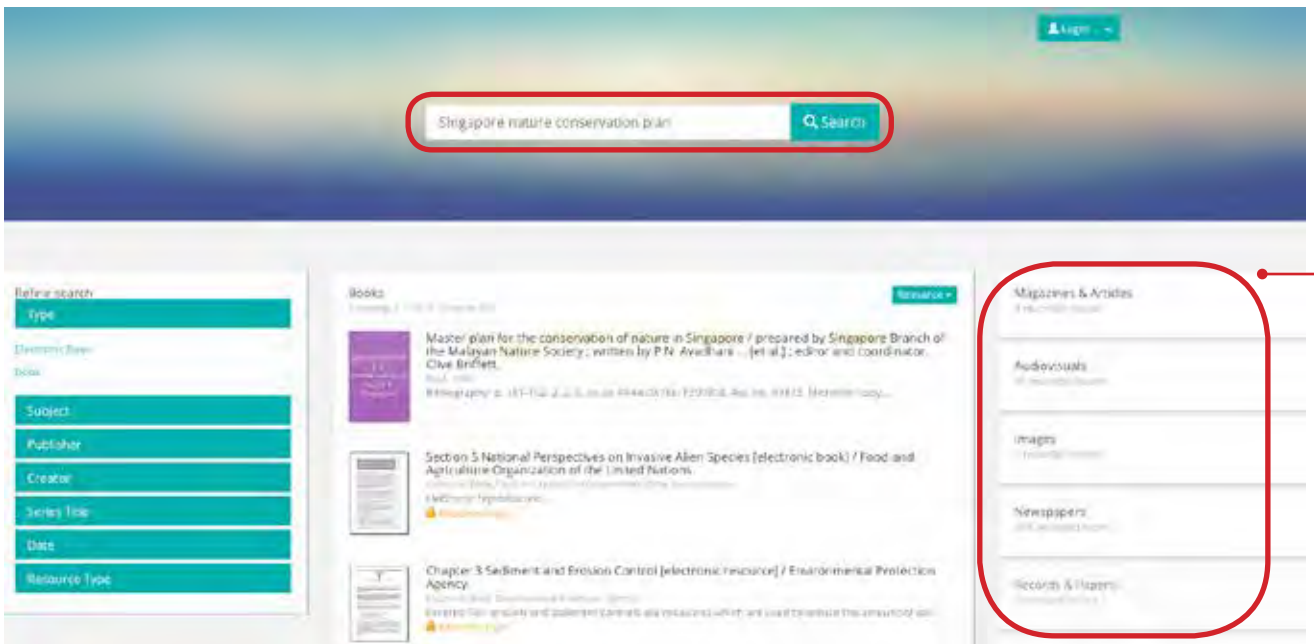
Login

Singapore nature conservation plan

Search

Refine search

Type

Electronic Book

Book

Subject

Publisher

Creator

Series Title

Date

Resource Type

Books

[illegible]

Relevance

Master plan for the conservation of nature in Singapore / prepared by Singapore Branch of the Malayan Nature Society ; written by P.N. Avadhani ... [et al.] ; editor and coordinator, Clive Briffett.

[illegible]

Bibliography: p. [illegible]

Section 5 National Perspectives on Invasive Alien Species [electronic book] / Food and Agriculture Organization of the United Nations

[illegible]

Chapter 3 Sediment and Erosion Control [electronic resource] / Environmental Protection Agency

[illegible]

Magazines & Articles

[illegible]

Audiovisuals

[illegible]

Images

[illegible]

Newspapers

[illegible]

Records & Papers

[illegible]